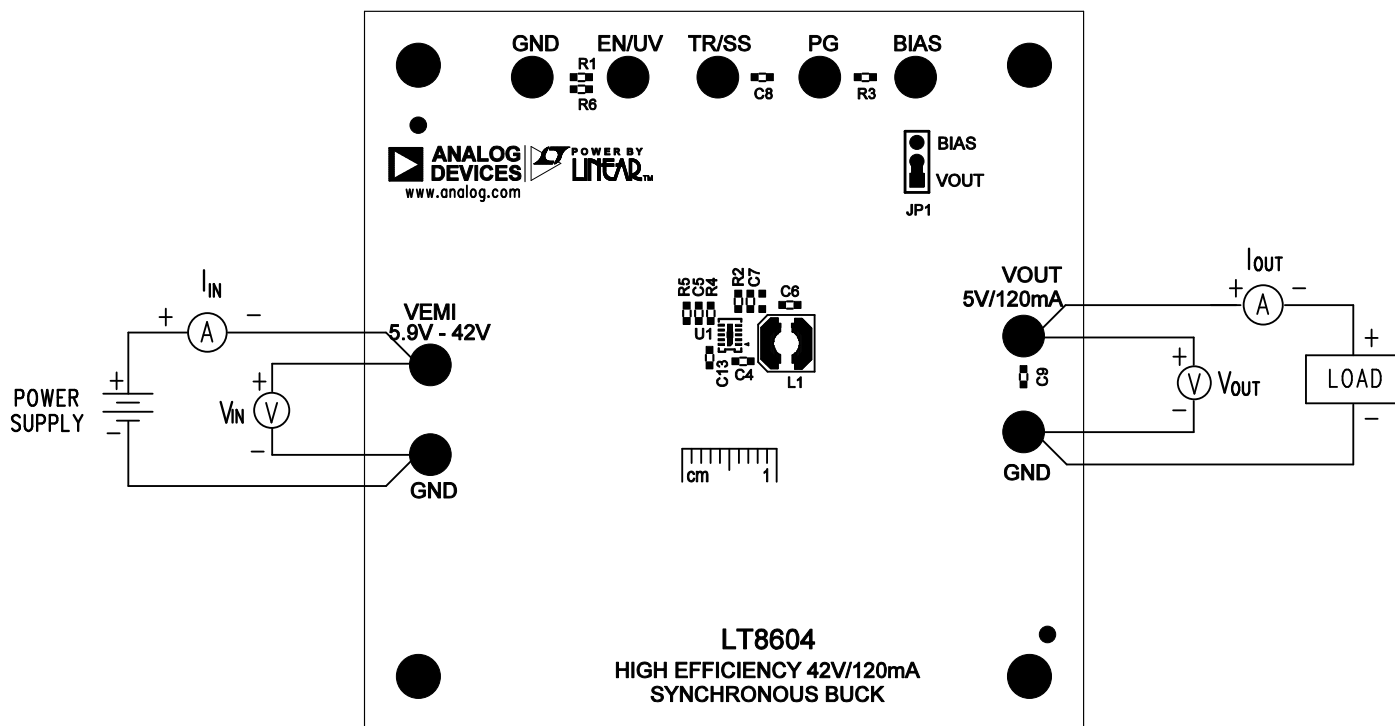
GND EN/UV TR/SS PG BIAS

R1 R6 C8 R3

ANALOG DEVICES www.analog.com

POWER BY LINEAR

BIAS VOUT JP1

R5 C5 R4 R2 C7 C6

U1 C13 C4 L1

$I_{IN}$

+ A −

VEMI 5.9V - 42V

POWER SUPPLY

+ −

$V_{IN}$ V

+ −

GND

cm 1

VOUT 5V/120mA

$I_{OUT}$

+ A −

C9

+ V $V_{OUT}$ −

+ LOAD −

GND

LT8604

HIGH EFFICIENCY 42V/120mA SYNCHRONOUS BUCK